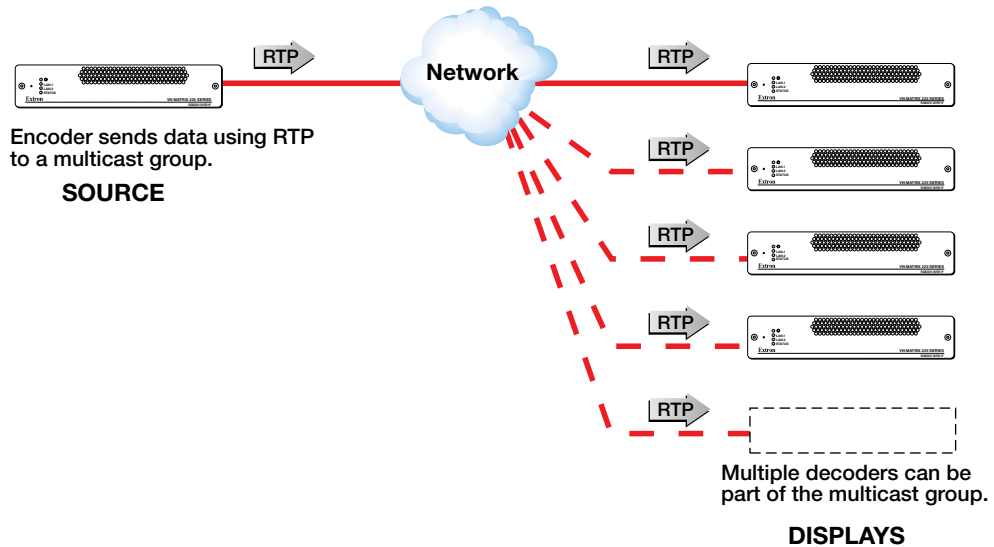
RTP

Network

RTP

Extron

VN-MATRIX 225 SERIES

Encoder sends data using RTP to a multicast group.

SOURCE

RTP

RTP

RTP

RTP

Extron

VN-MATRIX 225 SERIES

Extron

VN-MATRIX 225 SERIES

Extron

VN-MATRIX 225 SERIES

Extron

VN-MATRIX 225 SERIES

Multiple decoders can be part of the multicast group.

DISPLAYS